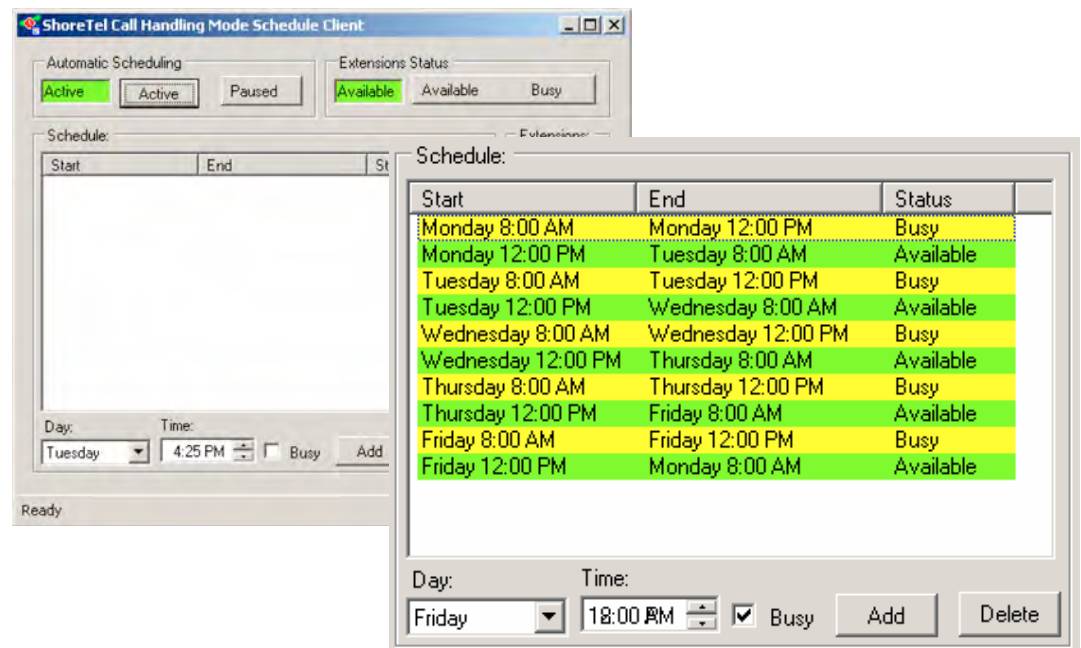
ShoreTel Call Handling Mode Schedule Client

Automatic Scheduling
Active
Active
Paused

Extensions Status
Available
Available
Busy

Schedule:
Extensions:

| Start | End | St |
|---|---|---|

Day:
Tuesday
Time:
4:25 PM
Busy
Add

Ready

Schedule:

| Start | End | Status |
|---|---|---|
| Monday 8:00 AM | Monday 12:00 PM | Busy |
| Monday 12:00 PM | Tuesday 8:00 AM | Available |
| Tuesday 8:00 AM | Tuesday 12:00 PM | Busy |
| Tuesday 12:00 PM | Wednesday 8:00 AM | Available |
| Wednesday 8:00 AM | Wednesday 12:00 PM | Busy |
| Wednesday 12:00 PM | Thursday 8:00 AM | Available |
| Thursday 8:00 AM | Thursday 12:00 PM | Busy |
| Thursday 12:00 PM | Friday 8:00 AM | Available |
| Friday 8:00 AM | Friday 12:00 PM | Busy |
| Friday 12:00 PM | Monday 8:00 AM | Available |

Day:
Friday
Time:
18:00 PM
Busy
Add
Delete